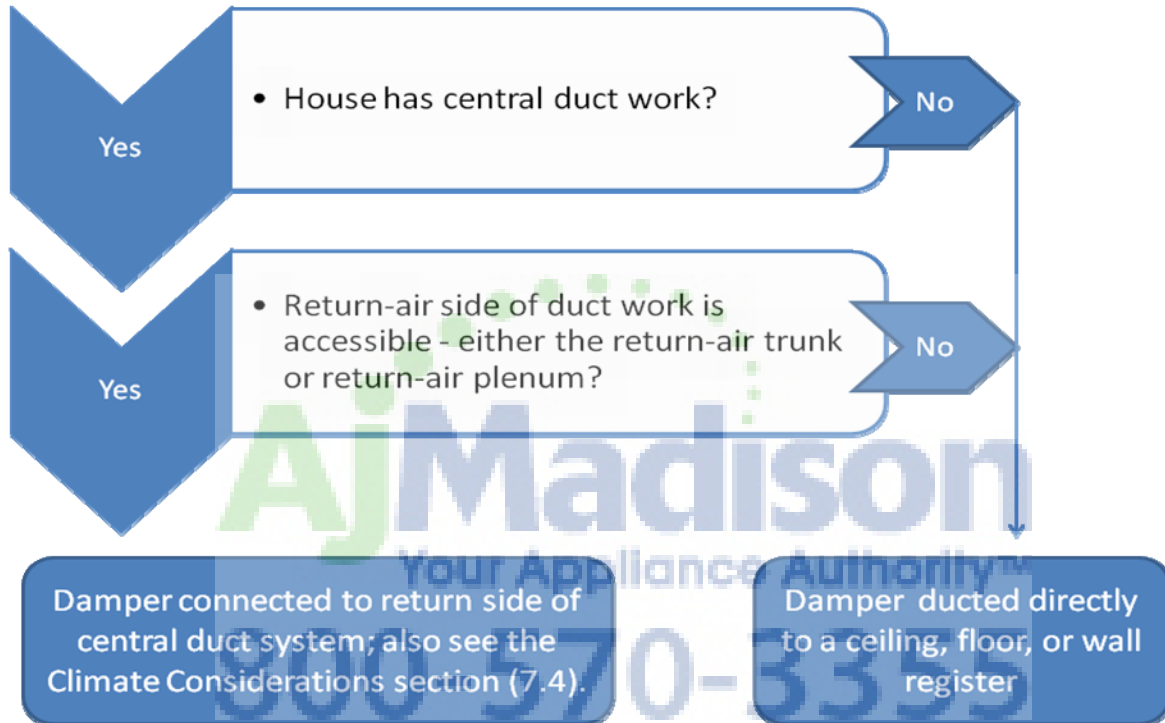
Yes

• House has central duct work?

No

Yes

• Return-air side of duct work is accessible - either the return-air trunk or return-air plenum?

No

AjMadison
Your Appliance Authority™
800-570-3355

Damper connected to return side of central duct system; also see the Climate Considerations section (7.4).

Damper ducted directly to a ceiling, floor, or wall register